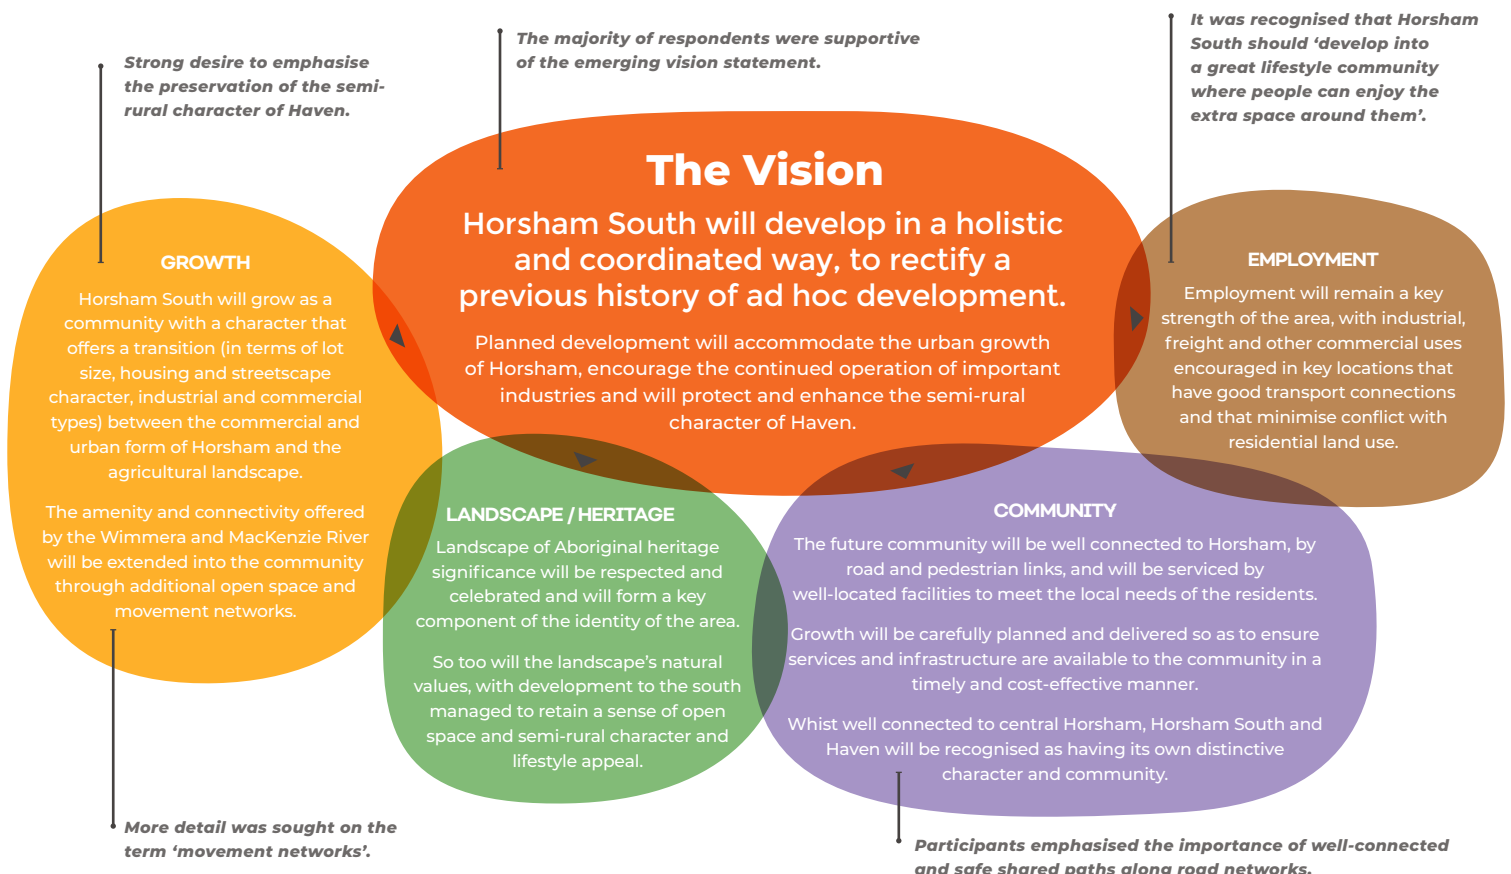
Strong desire to emphasise the preservation of the semi-rural character of Haven.

The majority of respondents were supportive of the emerging vision statement.

It was recognised that Horsham South should 'develop into a great lifestyle community where people can enjoy the extra space around them'.

The Vision

Horsham South will develop in a holistic and coordinated way, to rectify a previous history of ad hoc development.

Planned development will accommodate the urban growth of Horsham, encourage the continued operation of important industries and will protect and enhance the semi-rural character of Haven.

GROWTH

Horsham South will grow as a community with a character that offers a transition (in terms of lot size, housing and streetscape character, industrial and commercial types) between the commercial and urban form of Horsham and the agricultural landscape.

The amenity and connectivity offered by the Wimmera and MacKenzie River will be extended into the community through additional open space and movement networks.

EMPLOYMENT

Employment will remain a key strength of the area, with industrial, freight and other commercial uses encouraged in key locations that have good transport connections and that minimise conflict with residential land use.

LANDSCAPE / HERITAGE

Landscape of Aboriginal heritage significance will be respected and celebrated and will form a key component of the identity of the area.

So too will the landscape's natural values, with development to the south managed to retain a sense of open space and semi-rural character and lifestyle appeal.

COMMUNITY

The future community will be well connected to Horsham, by road and pedestrian links, and will be serviced by well-located facilities to meet the local needs of the residents.

Growth will be carefully planned and delivered so as to ensure services and infrastructure are available to the community in a timely and cost-effective manner.

Whist well connected to central Horsham, Horsham South and Haven will be recognised as having its own distinctive character and community.

More detail was sought on the term 'movement networks'.

Participants emphasised the importance of well-connected and safe shared paths along road networks.